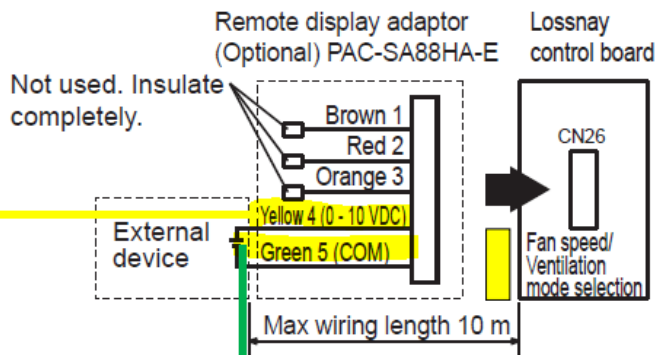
Remote display adaptor (Optional) PAC-SA88HA-E

Lossnay control board

Not used. Insulate completely.

Brown 1

Red 2

Orange 3

Yellow 4 (0 - 10 VDC)

Green 5 (COM)

External device

CN26

Fan speed/ Ventilation mode selection

Max wiring length 10 m